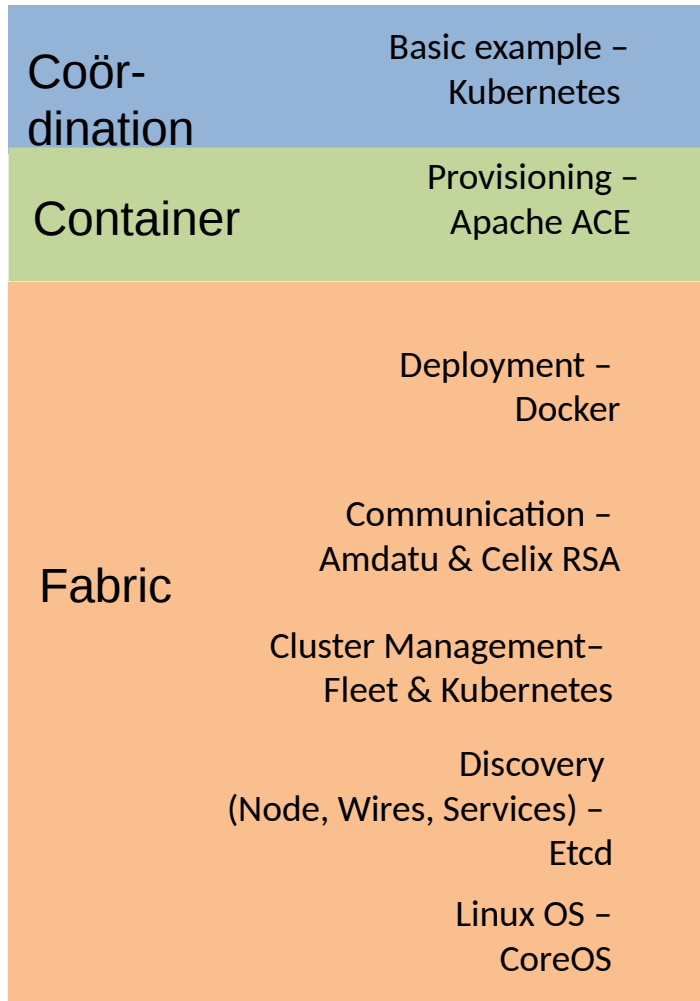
Coördination

Basic example – Kubernetes

Container

Provisioning – Apache ACE

Fabric

Deployment – Docker

Communication – Amdatu & Celix RSA

Cluster Management– Fleet & Kubernetes

Discovery (Node, Wires, Services) – Etcd

Linux OS – CoreOS